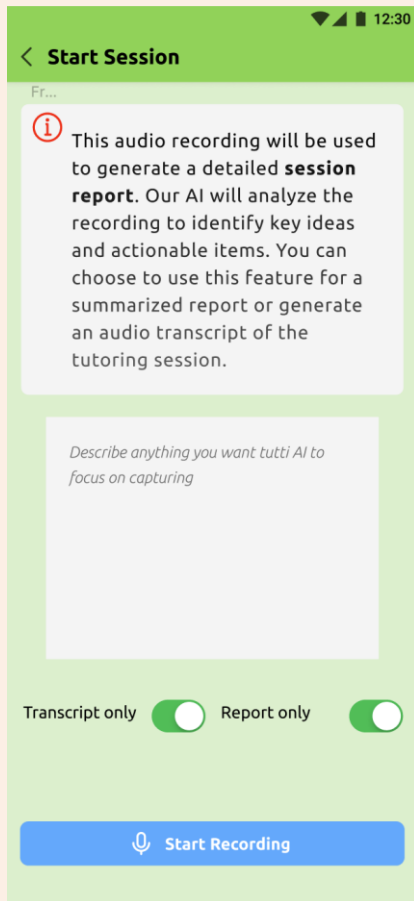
12:30

Start Session

Fr...

This audio recording will be used to generate a detailed **session report**. Our AI will analyze the recording to identify key ideas and actionable items. You can choose to use this feature for a summarized report or generate an audio transcript of the tutoring session.

Describe anything you want tutti AI to focus on capturing

Transcript only

Report only

Start Recording